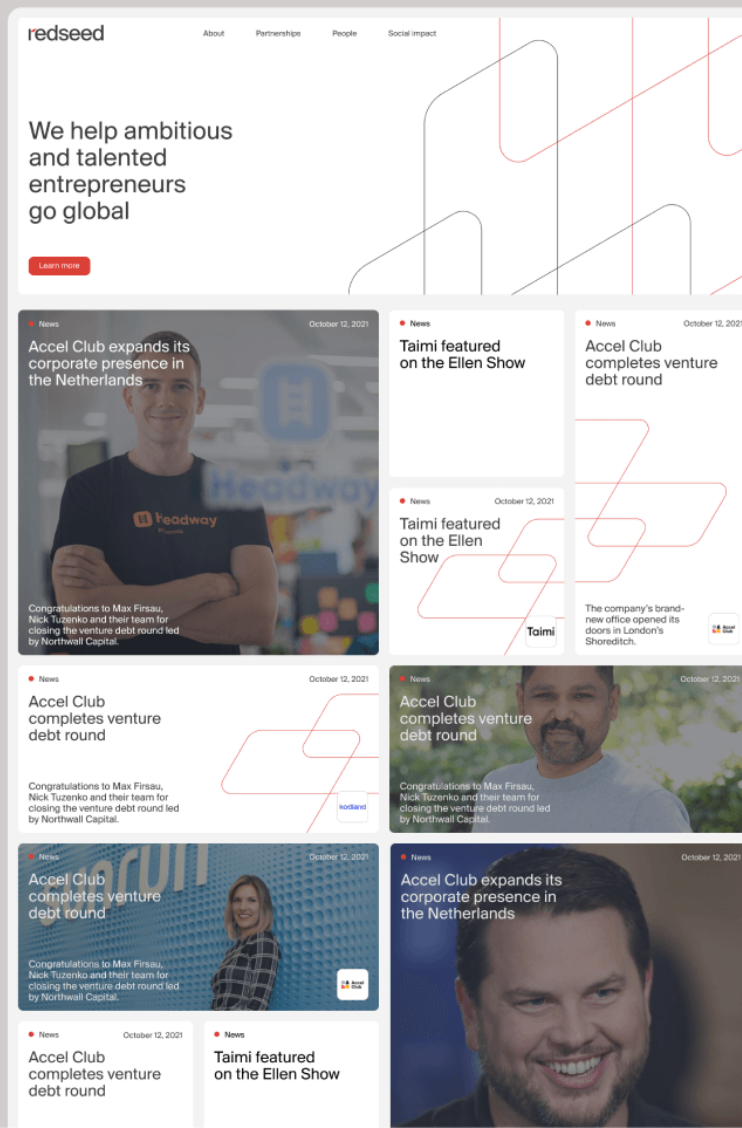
redseed

About Partnerships People Social impact

We help ambitious and talented entrepreneurs go global

Learn more

News October 12, 2021
Accel Club expands its corporate presence in the Netherlands

Headway

Congratulations to Max Firsau, Nick Tuzenko and their team for closing the venture debt round led by Northwall Capital.

News
Taimi featured on the Ellen Show

News October 12, 2021
Accel Club completes venture debt round

The company's brand-new office opened its doors in London's Shoreditch.

Accel Club

News October 12, 2021
Taimi featured on the Ellen Show

Taimi

News October 12, 2021
Accel Club completes venture debt round

Congratulations to Max Firsau, Nick Tuzenko and their team for closing the venture debt round led by Northwall Capital.

kodland

News October 12, 2021
Accel Club completes venture debt round

Congratulations to Max Firsau, Nick Tuzenko and their team for closing the venture debt round led by Northwall Capital.

News October 12, 2021
Accel Club completes venture debt round

Congratulations to Max Firsau, Nick Tuzenko and their team for closing the venture debt round led by Northwall Capital.

Accel Club

News October 12, 2021
Accel Club expands its corporate presence in the Netherlands

News October 12, 2021
Accel Club completes venture debt round

News
Taimi featured on the Ellen Show